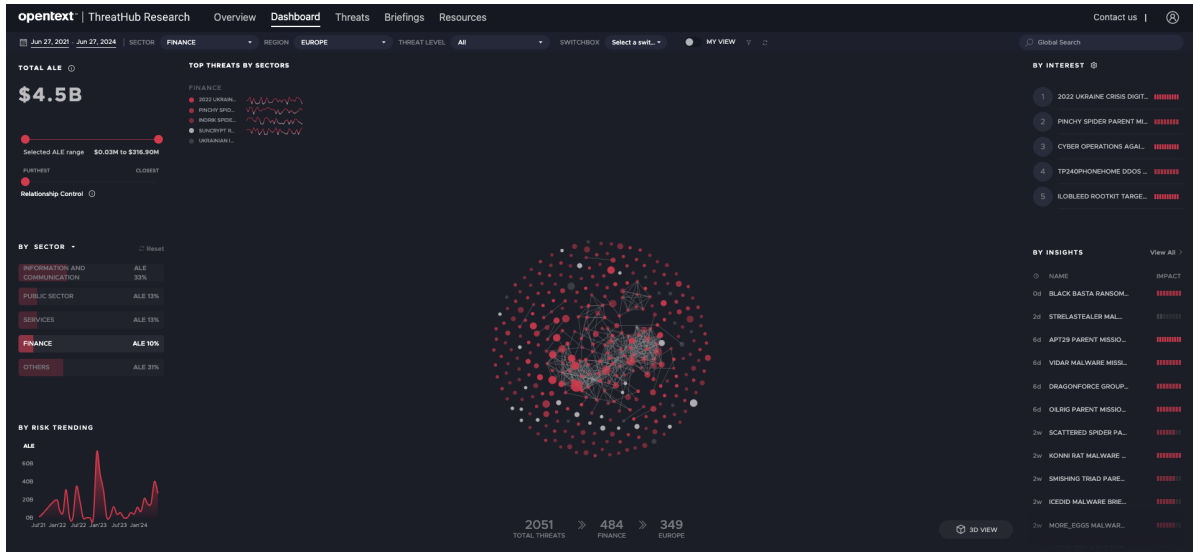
opentext™ | ThreatHub Research Overview Dashboard Threats Briefings Resources Contact us |

Jun 27, 2021 - Jun 27, 2024 SECTOR FINANCE REGION EUROPE THREAT LEVEL All SWITCHBOX Select a swit... MY VIEW

Global Search

TOTAL ALE

$4.5B

Selected ALE range $0.03M to $316.90M

FURTHEST CLOSEST

Relationship Control

BY SECTOR Reset

| | |
|---|---|
| INFORMATION AND COMMUNICATION | ALE 33% |
| PUBLIC SECTOR | ALE 13% |
| SERVICES | ALE 13% |
| FINANCE | ALE 10% |
| OTHERS | ALE 31% |

BY RISK TRENDING

ALE
60B
40B
20B
0B
Jul'21 Jan'22 Jul'22 Jan'23 Jul'23 Jan'24

TOP THREATS BY SECTORS

FINANCE
2022 UKRAIN...
PINCHY SPID...
INDRIK SPIDE...
SUNCRYPT R...
UKRAINIAN I...

2051 TOTAL THREATS » 484 FINANCE » 349 EUROPE

3D VIEW

BY INTEREST

1 2022 UKRAINE CRISIS DIGIT...
2 PINCHY SPIDER PARENT MI...
3 CYBER OPERATIONS AGAI...
4 TP240PHONEHOME DDOS ...
5 ILOBLEED ROOTKIT TARGE...

BY INSIGHTS View All

NAME IMPACT
0d BLACK BASTA RANSOM...
2d STRELASTEALER MAL...
6d APT29 PARENT MISSIO...
6d VIDAR MALWARE MISSI...
6d DRAGONFORCE GROUP...
6d OILRIG PARENT MISSIO...
2w SCATTERED SPIDER PA...
2w KONNI RAT MALWARE ...
2w SMISHING TRIAD PARE...
2w ICEDID MALWARE BRIE...
2w MORE_EGGS MALWAR...